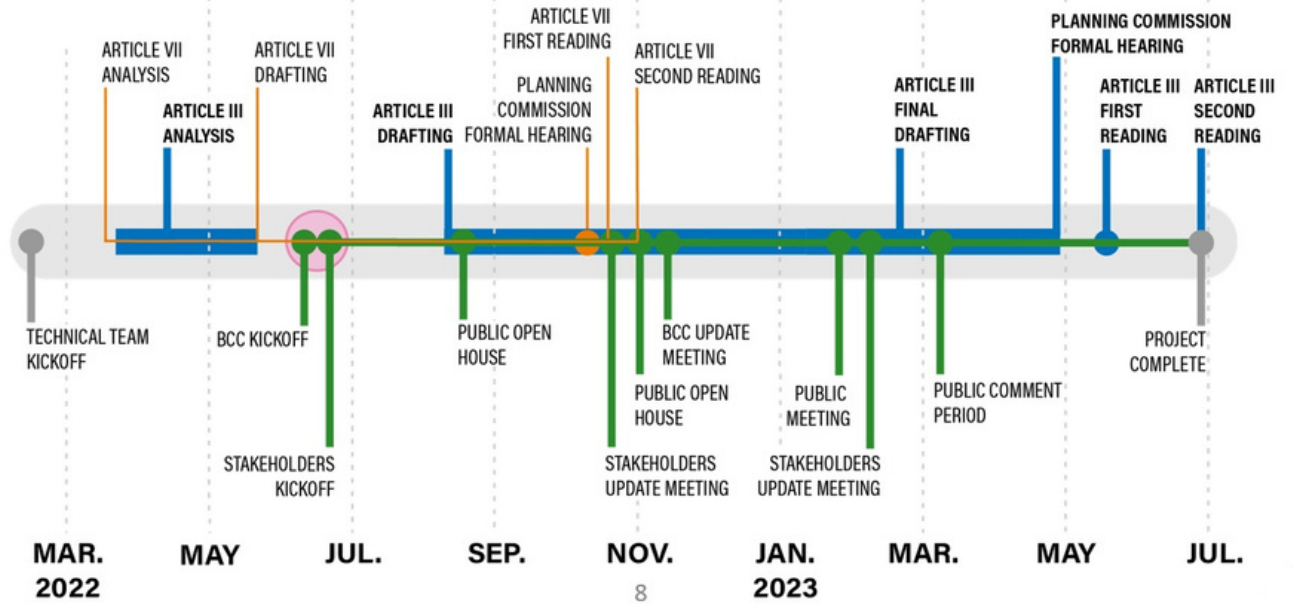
ARTICLE VII ANALYSIS

ARTICLE III ANALYSIS

ARTICLE VII DRAFTING

ARTICLE III DRAFTING

ARTICLE VII FIRST READING

PLANNING COMMISSION FORMAL HEARING

ARTICLE VII SECOND READING

ARTICLE III FINAL DRAFTING

PLANNING COMMISSION FORMAL HEARING

ARTICLE III FIRST READING

ARTICLE III SECOND READING

TECHNICAL TEAM KICKOFF

BCC KICKOFF

STAKEHOLDERS KICKOFF

PUBLIC OPEN HOUSE

BCC UPDATE MEETING

PUBLIC OPEN HOUSE

STAKEHOLDERS UPDATE MEETING

PUBLIC MEETING

STAKEHOLDERS UPDATE MEETING

PUBLIC COMMENT PERIOD

PROJECT COMPLETE

MAR. 2022

MAY

JUL.

SEP.

NOV.

JAN. 2023

MAR.

MAY

JUL.

8